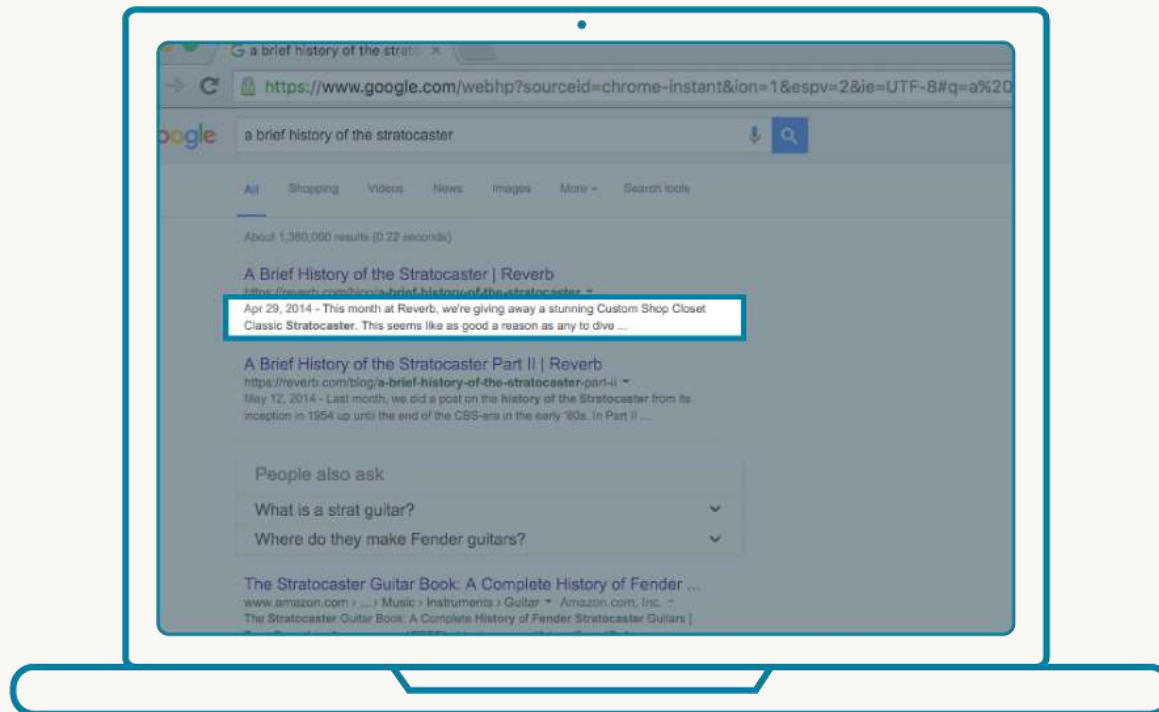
a brief history of the strato ×

https://www.google.com/webhp?sourceid=chrome-instant&ion=1&espv=2&ie=UTF-8#q=a%20

oogle a brief history of the stratocaster

All Shopping Videos News Images More Search tools

About 1,380,000 results (0.22 seconds)

A Brief History of the Stratocaster | Reverb
https://reverb.com/blog/a-brief-history-of-the-stratocaster
Apr 29, 2014 - This month at Reverb, we're giving away a stunning Custom Shop Closet Classic Stratocaster. This seems like as good a reason as any to dive ...

A Brief History of the Stratocaster Part II | Reverb
https://reverb.com/blog/a-brief-history-of-the-stratocaster-part-ii
May 12, 2014 - Last month, we did a post on the history of the Stratocaster from its inception in 1954 up until the end of the CBS-era in the early '80s. In Part II ...

People also ask
What is a strat guitar?
Where do they make Fender guitars?

The Stratocaster Guitar Book: A Complete History of Fender ...
www.amazon.com › ... › Music › Instruments › Guitar Amazon.com, Inc.
The Stratocaster Guitar Book: A Complete History of Fender Stratocaster Guitars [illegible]